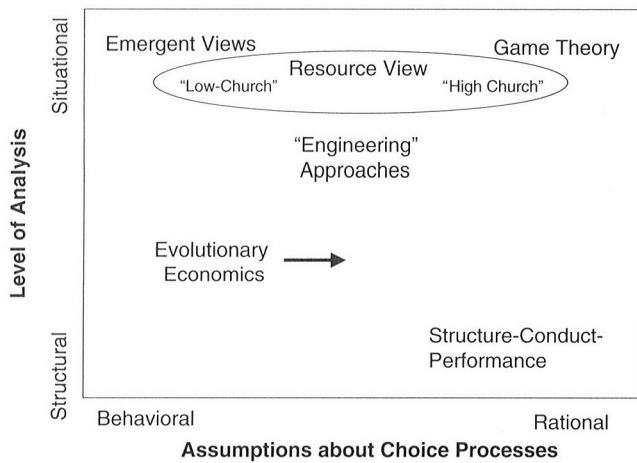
Level of Analysis

Situational

Structural

Emergent Views

Game Theory

Resource View

"Low-Church"

"High Church"

"Engineering" Approaches

Evolutionary Economics

Structure-Conduct-Performance

Behavioral

Rational

Assumptions about Choice Processes